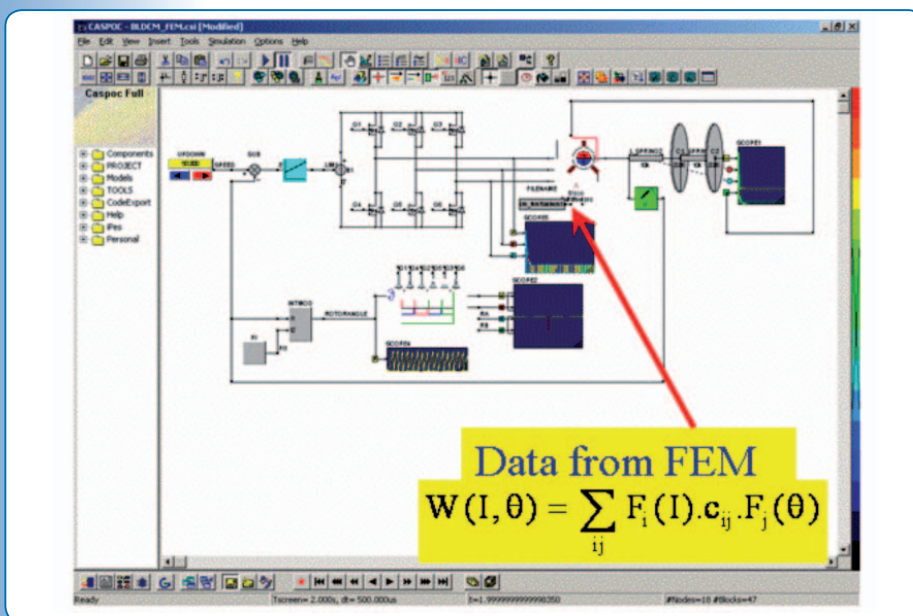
CASPOC - BLDCM_FEM.csi [Modified]
File Edit View Insert Tools Simulation Options Help
Caspoc Full
Components
PROJECT
Models
TOOLS
CodeExport
Help
iPes
Personal
UPDOWN
SPEED
SUB
LIM
Q1 Q2 Q3
Q4 Q5 Q6
FILENAME
SPRING
SCOPE1
SCOPE2
SCOPE3
SCOPE4
MOTORANGLE
Data from FEM
$W(I,\theta) = \sum_{ij} F_i(I).c_{ij}.F_j(\theta)$
Ready
Tscreen= 2.000s, dt= 500.000us
#Nodes=18 #Blocks=47